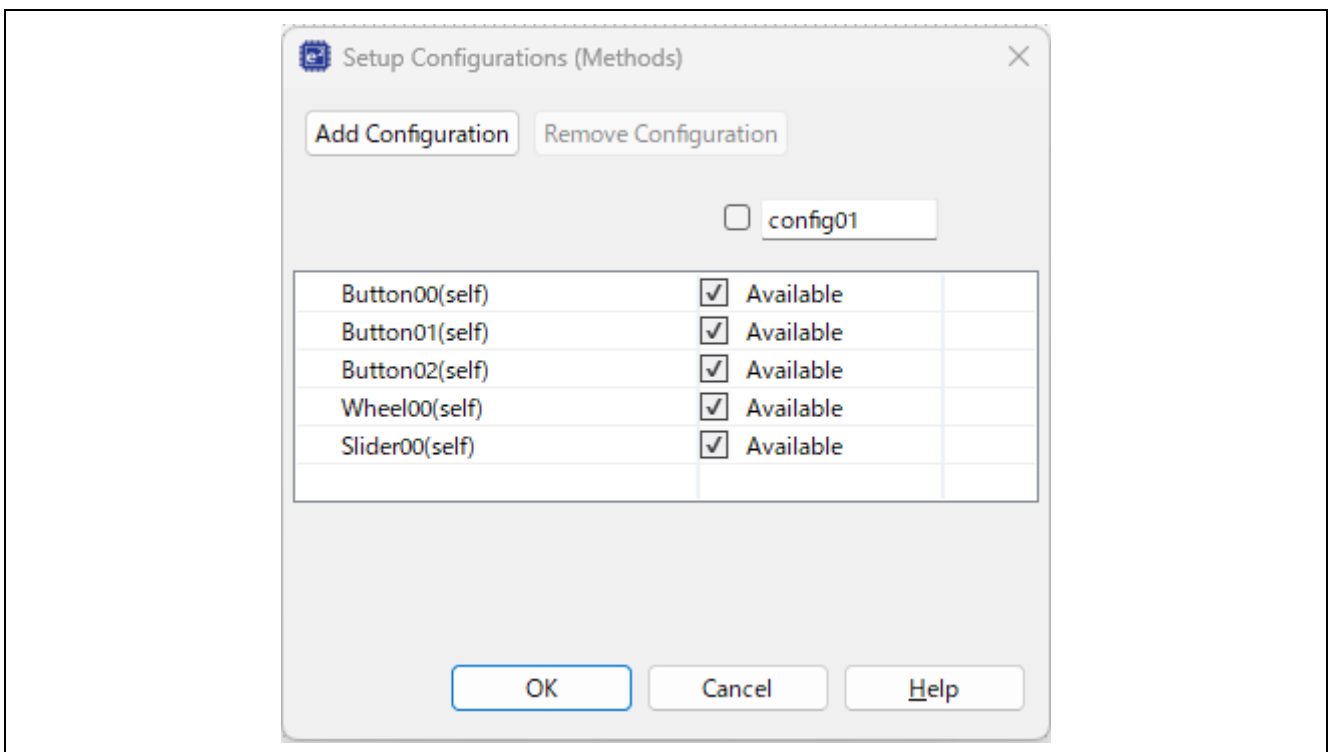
Setup Configurations (Methods)

Add Configuration Remove Configuration

config01

| | |
|---|---|
| Button00(self) | Available |
| Button01(self) | Available |
| Button02(self) | Available |
| Wheel00(self) | Available |
| Slider00(self) | Available |

OK Cancel Help